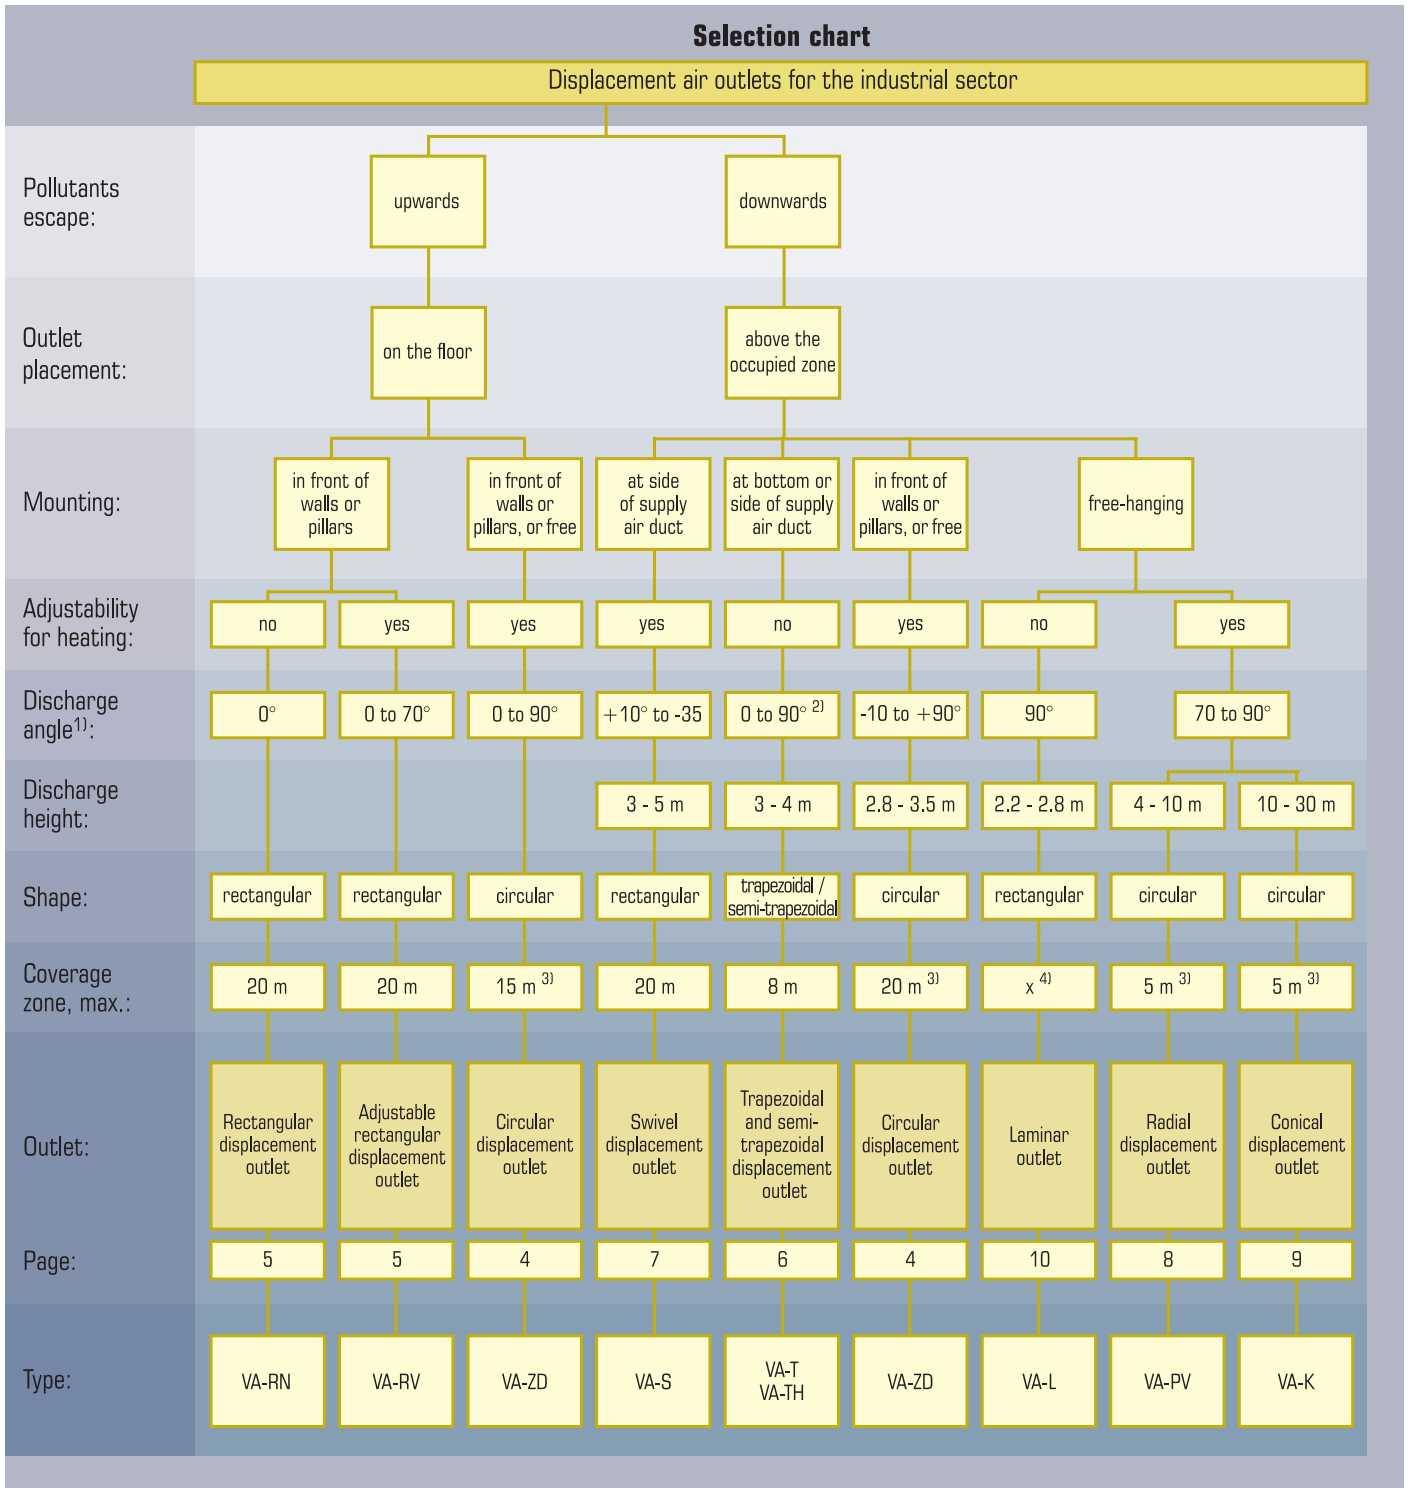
Selection chart

Displacement air outlets for the industrial sector

Pollutants escape:

upwards

downwards

Outlet placement:

on the floor

above the occupied zone

Mounting:

in front of walls or pillars

in front of walls or pillars, or free

at side of supply air duct

at bottom or side of supply air duct

in front of walls or pillars, or free

free-hanging

| | | | | | | | | | |
|---|---|---|---|---|---|---|---|---|---|
| Adjustability for heating: | no | yes | yes | yes | no | yes | no | yes | |
| Discharge angle$^{1)}$: | 0° | 0 to 70° | 0 to 90° | +10° to -35 | 0 to 90° $^{2)}$ | -10 to +90° | 90° | 70 to 90° | |
| Discharge height: | | | | 3 - 5 m | 3 - 4 m | 2.8 - 3.5 m | 2.2 - 2.8 m | 4 - 10 m | 10 - 30 m |
| Shape: | rectangular | rectangular | circular | rectangular | trapezoidal / semi-trapezoidal | circular | rectangular | circular | circular |
| Coverage zone, max.: | 20 m | 20 m | 15 m $^{3)}$ | 20 m | 8 m | 20 m $^{3)}$ | x $^{4)}$ | 5 m $^{3)}$ | 5 m $^{3)}$ |
| Outlet: | Rectangular displacement outlet | Adjustable rectangular displacement outlet | Circular displacement outlet | Swivel displacement outlet | Trapezoidal and semi-trapezoidal displacement outlet | Circular displacement outlet | Laminar outlet | Radial displacement outlet | Conical displacement outlet |
| Page: | 5 | 5 | 4 | 7 | 6 | 4 | 10 | 8 | 9 |
| Type: | VA-RN | VA-RV | VA-ZD | VA-S | VA-T VA-TH | VA-ZD | VA-L | VA-PV | VA-K |